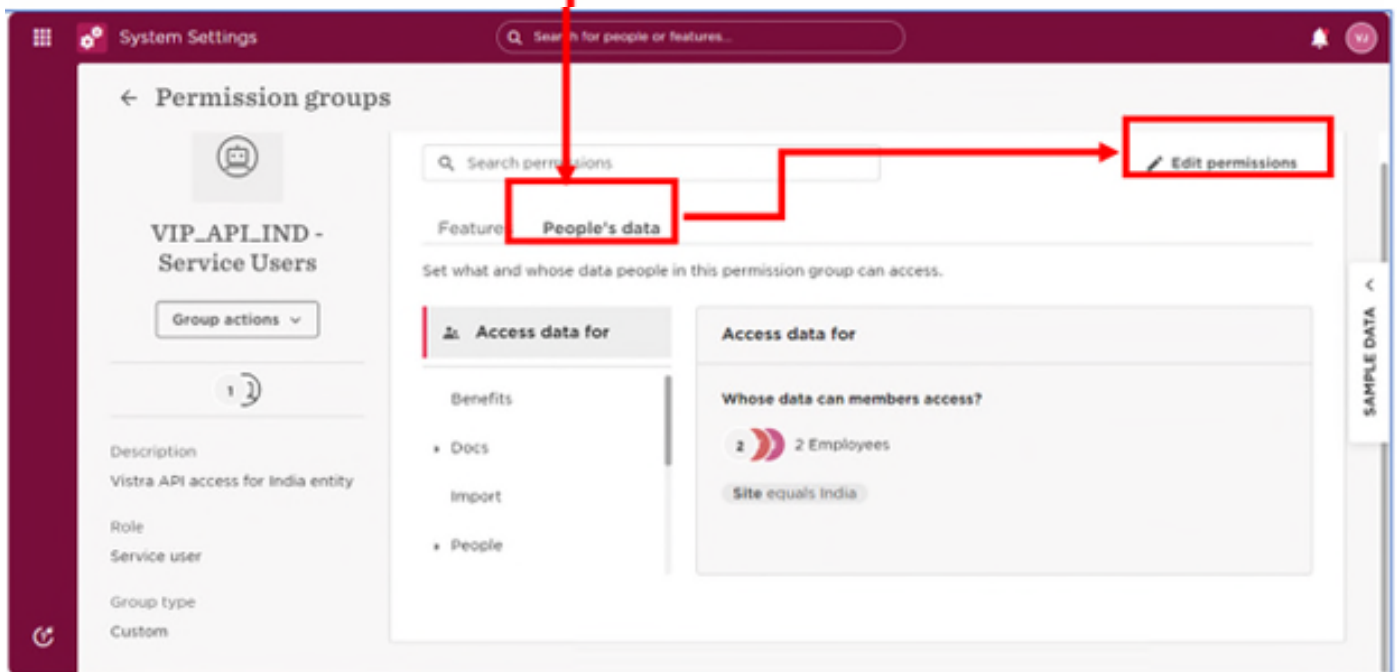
System Settings

Search for people or features...

VJ

← Permission groups

VIP_API_IND - Service Users

Group actions

1

Description
Vistra API access for India entity

Role
Service user

Group type
Custom

Search permissions

Edit permissions

Features People's data

Set what and whose data people in this permission group can access.

Access data for

Benefits

Docs

Import

People

Access data for

Whose data can members access?

2 2 Employees

Site equals India

SAMPLE DATA